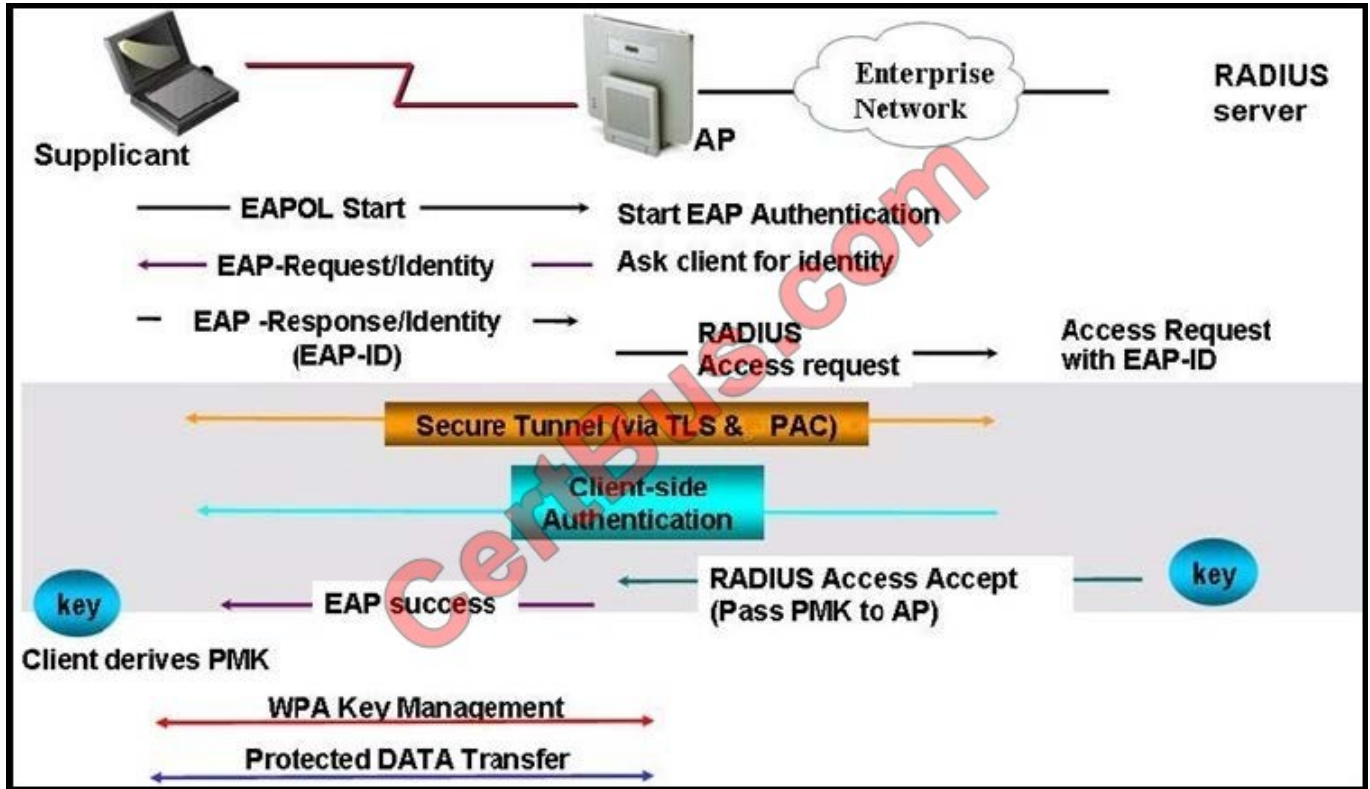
Enterprise Network

RADIUS server

Supplicant

AP

EAPOL Start

Start EAP Authentication

EAP-Request/Identity

Ask client for identity

EAP -Response/Identity (EAP-ID)

RADIUS Access request

Access Request with EAP-ID

Secure Tunnel (via TLS & PAC)

Client-side Authentication

RADIUS Access Accept (Pass PMK to AP)

key

key

EAP success

Client derives PMK

WPA Key Management

Protected DATA Transfer

CertBus.com